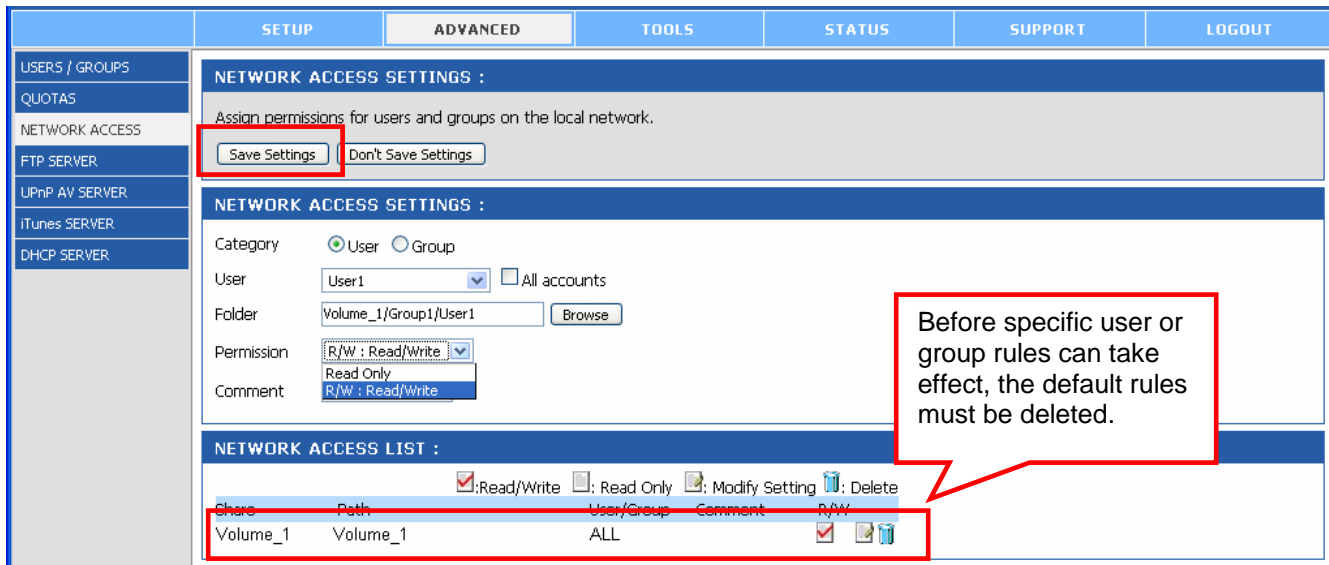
SETUP ADVANCED TOOLS STATUS SUPPORT LOGOUT

USERS / GROUPS
QUOTAS
NETWORK ACCESS
FTP SERVER
UPnP AV SERVER
iTunes SERVER
DHCP SERVER

NETWORK ACCESS SETTINGS :

Assign permissions for users and groups on the local network.

Save Settings Don't Save Settings

NETWORK ACCESS SETTINGS :

Category User Group

User User1 All accounts

Folder Volume_1/Group1/User1 Browse

Permission R/W : Read/Write

Read Only
R/W : Read/Write

Comment

Before specific user or group rules can take effect, the default rules must be deleted.

NETWORK ACCESS LIST :

:Read/Write : Read Only : Modify Setting : Delete

| Share | Path | User/Group | Comment | R/W |
|---|---|---|---|---|
| Volume_1 | Volume_1 | ALL | | |